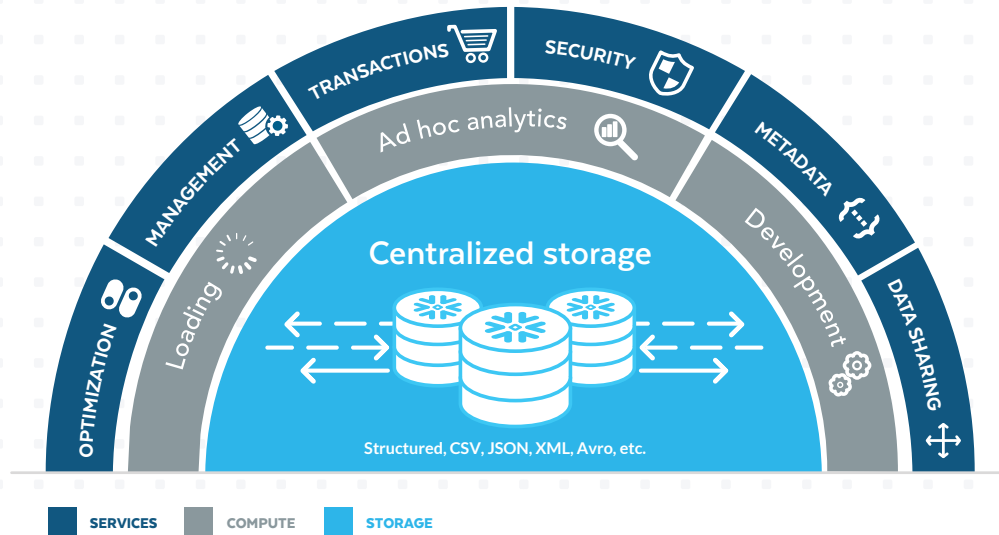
OPTIMIZATION

MANAGEMENT

TRANSACTIONS

SECURITY

METADATA

{...}

DATA SHARING

Loading

Ad hoc analytics

Development

Centralized storage

Structured, CSV, JSON, XML, Avro, etc.

SERVICES

COMPUTE

STORAGE